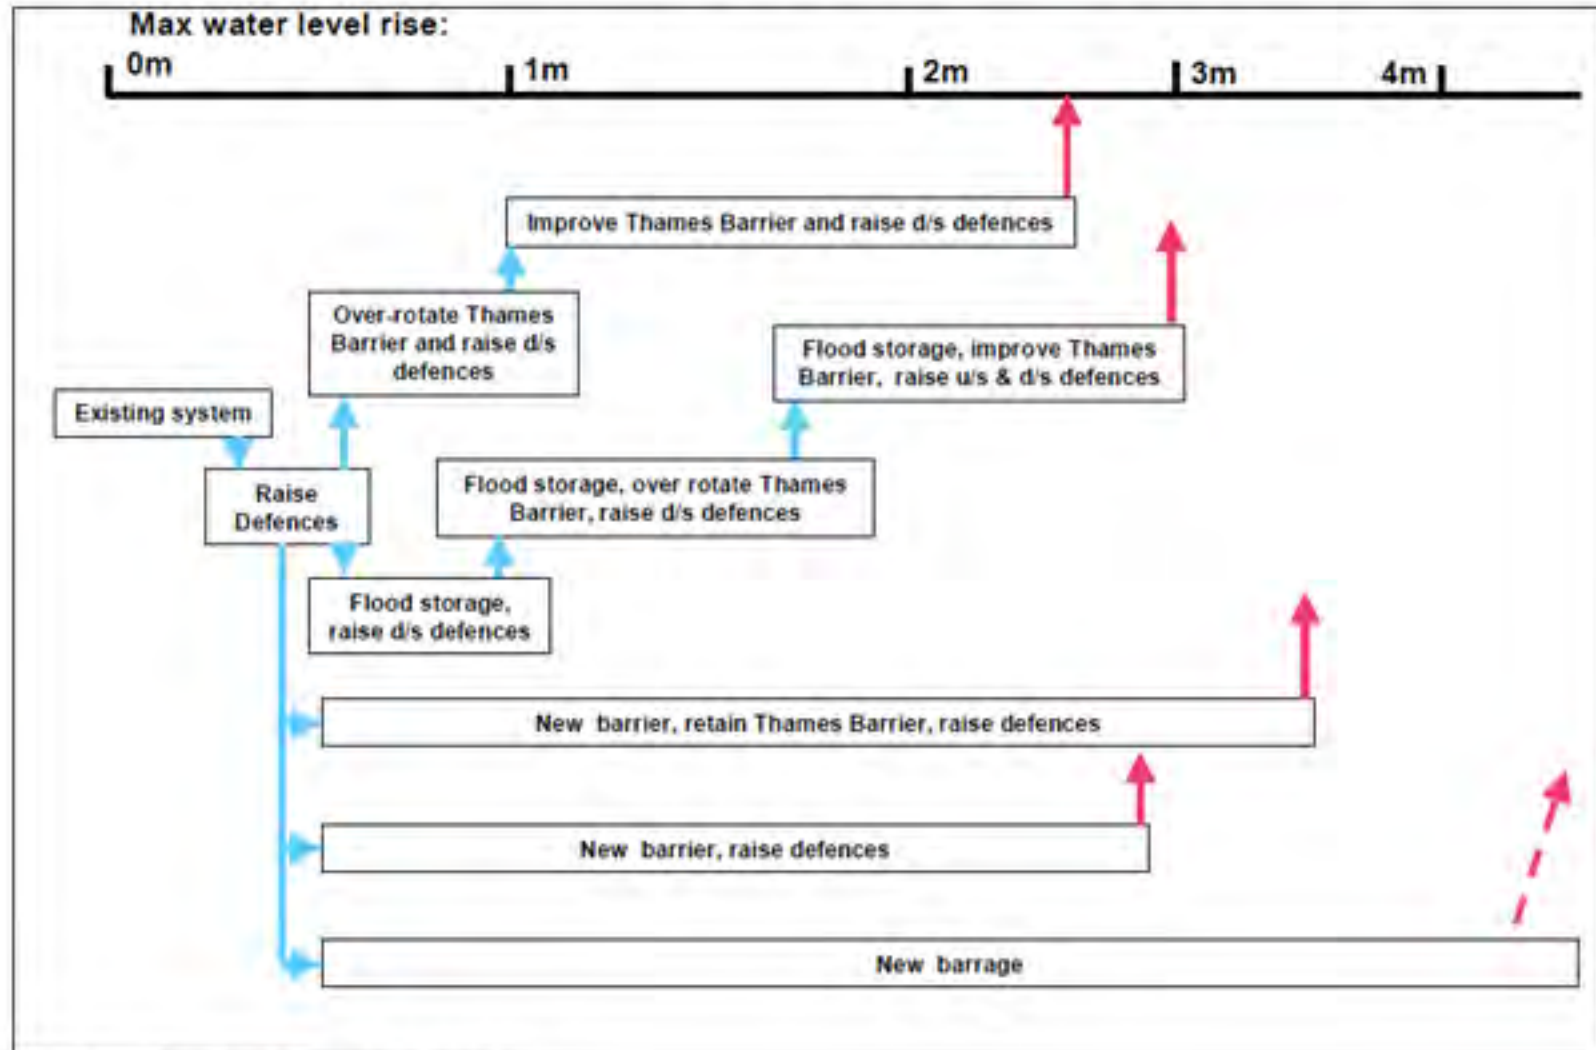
Max water level rise:

0m

1m

2m

3m

4m

Improve Thames Barrier and raise d/s defences

Over-rotate Thames Barrier and raise d/s defences

Flood storage, improve Thames Barrier, raise u/s & d/s defences

Existing system

Raise Defences

Flood storage, over rotate Thames Barrier, raise d/s defences

Flood storage, raise d/s defences

New barrier, retain Thames Barrier, raise defences

New barrier, raise defences

New barrage